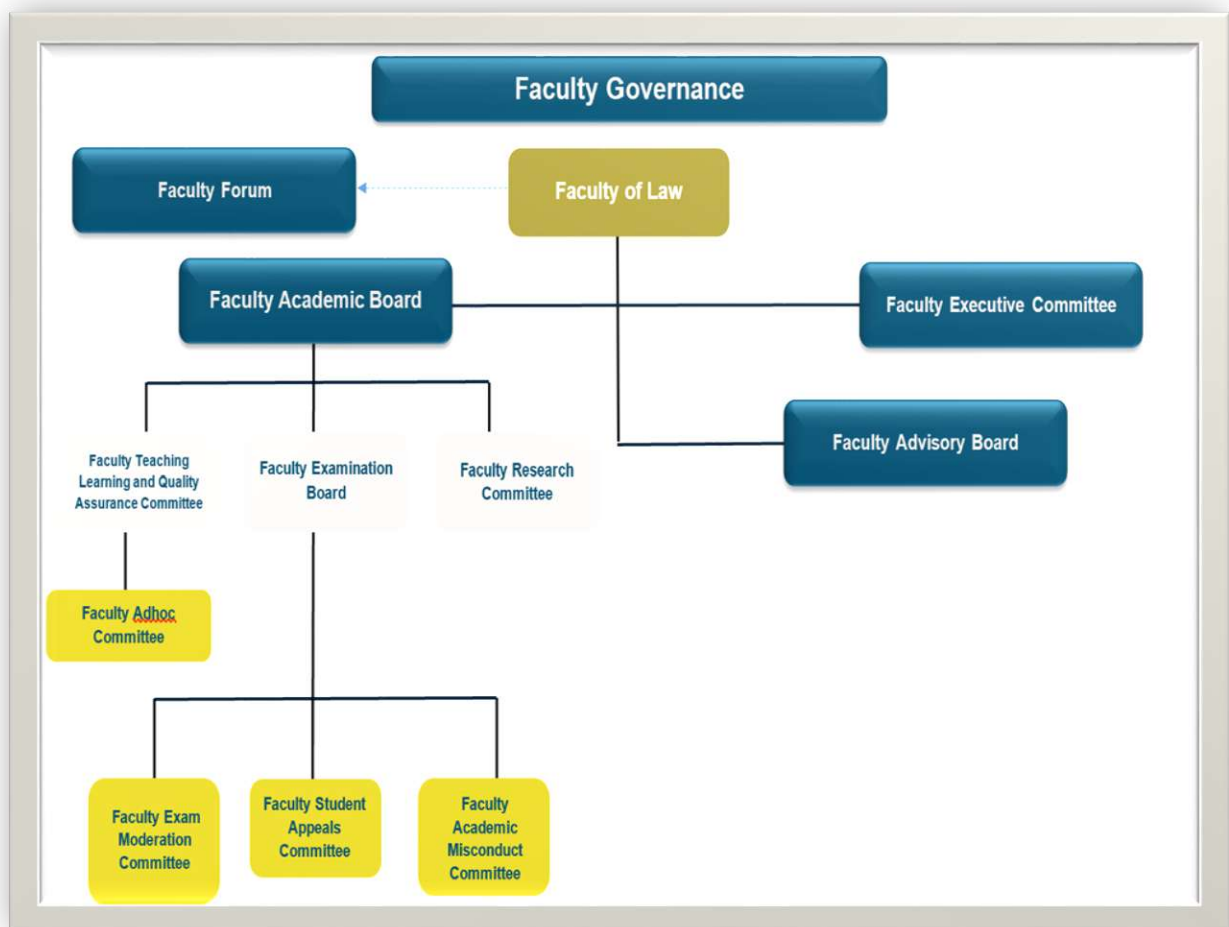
Faculty Governance

Faculty Forum

Faculty of Law

Faculty Academic Board

Faculty Executive Committee

Faculty Advisory Board

Faculty Teaching Learning and Quality Assurance Committee

Faculty Examination Board

Faculty Research Committee

Faculty Adhoc Committee

Faculty Exam Moderation Committee

Faculty Student Appeals Committee

Faculty Academic Misconduct Committee